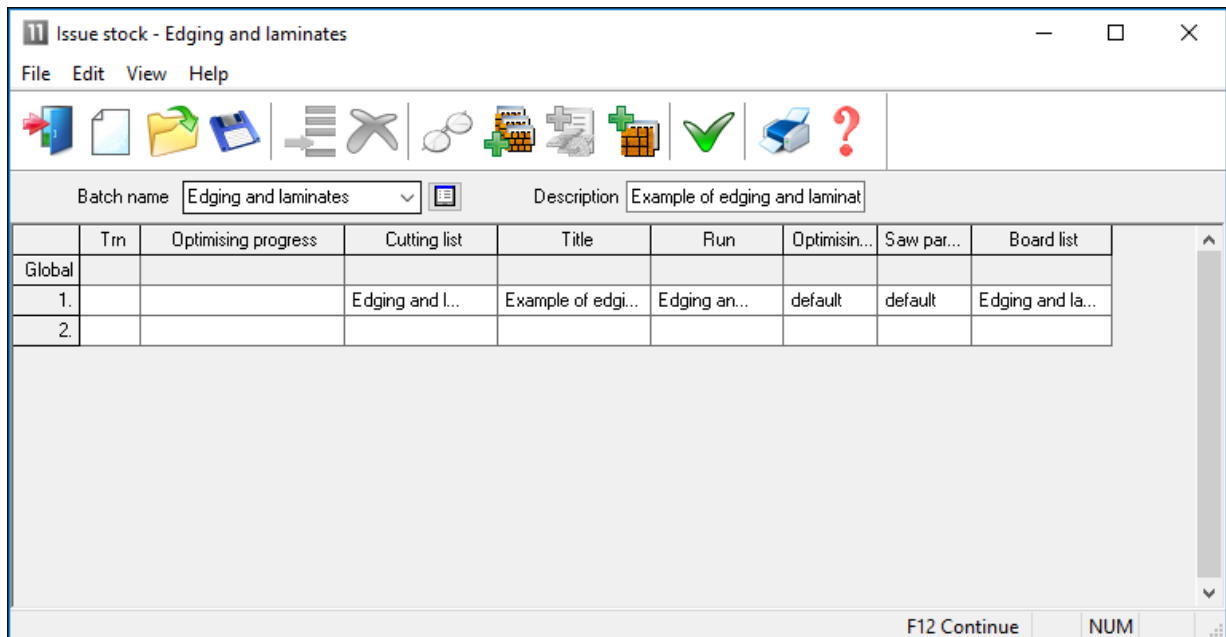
Issue stock - Edging and laminates

File Edit View Help

Batch name Edging and laminates

Description Example of edging and laminat

| | Trn | Optimising progress | Cutting list | Title | Run | Optimisin... | Saw par... | Board list |
|---|---|---|---|---|---|---|---|---|
| Global | | | | | | | | |
| 1. | | | Edging and l... | Example of edgi... | Edging an... | default | default | Edging and la... |
| 2. | | | | | | | | |

F12 Continue NUM